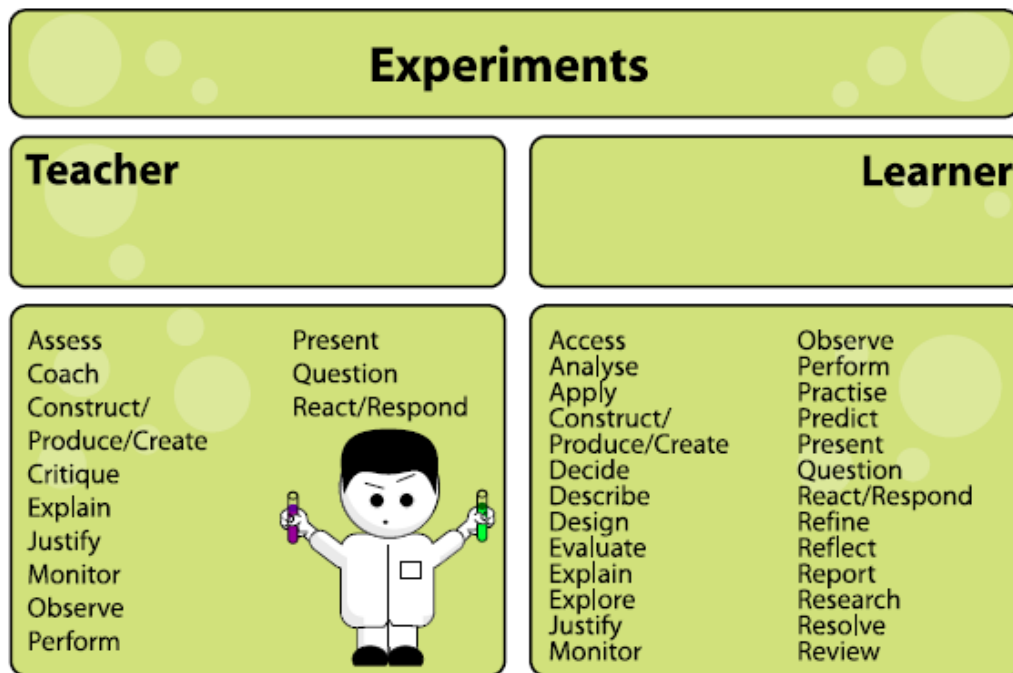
Experiments

Teacher

Learner

Assess
Coach
Construct/
Produce/Create
Critique
Explain
Justify
Monitor
Observe
Perform

Present
Question
React/Respond

Access
Analyse
Apply
Construct/
Produce/Create
Decide
Describe
Design
Evaluate
Explain
Explore
Justify
Monitor

Observe
Perform
Practise
Predict
Present
Question
React/Respond
Refine
Reflect
Report
Research
Resolve
Review